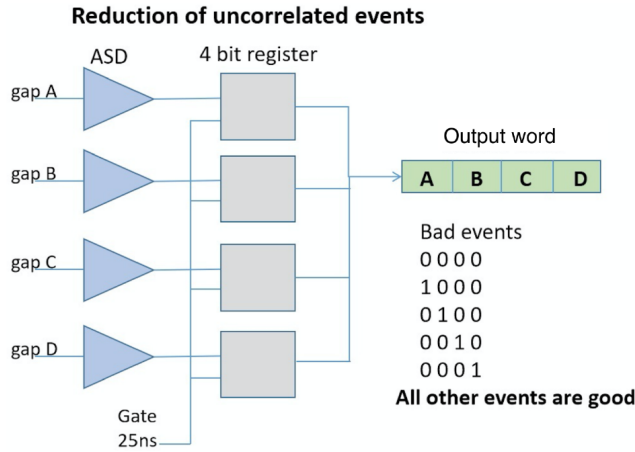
Reduction of uncorrelated events

ASD

4 bit register

gap A

gap B

gap C

gap D

Gate
25ns

Output word

| A | B | C | D |
|---|---|---|---|

Bad events
0 0 0 0
1 0 0 0
0 1 0 0
0 0 1 0
0 0 0 1

All other events are good